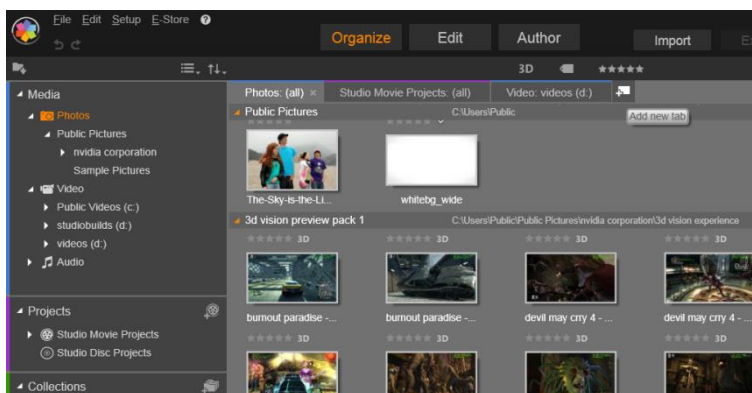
File Edit Setup E-Store
Organize Edit Author Import
3D
Media
Photos
Public Pictures
nvidia corporation
Sample Pictures
Video
Public Videos (c:)
studiobuilds (d:)
videos (d:)
Audio
Projects
Studio Movie Projects
Studio Disc Projects
Collections
Photos: (all) ×
Studio Movie Projects: (all)
Video: videos (d:)
Add new tab
Public Pictures
C:\Users\Public
The-Sky-is-the-Li...
whitebg_wide
3d vision preview pack 1
C:\Users\Public\Public Pictures\nvidia corporation\3d vision experience
3D
3D
3D
3D
burnout paradise -...
burnout paradise -...
devil may cry 4 - ...
devil may cry 4 -
3D
3D
3D
3D